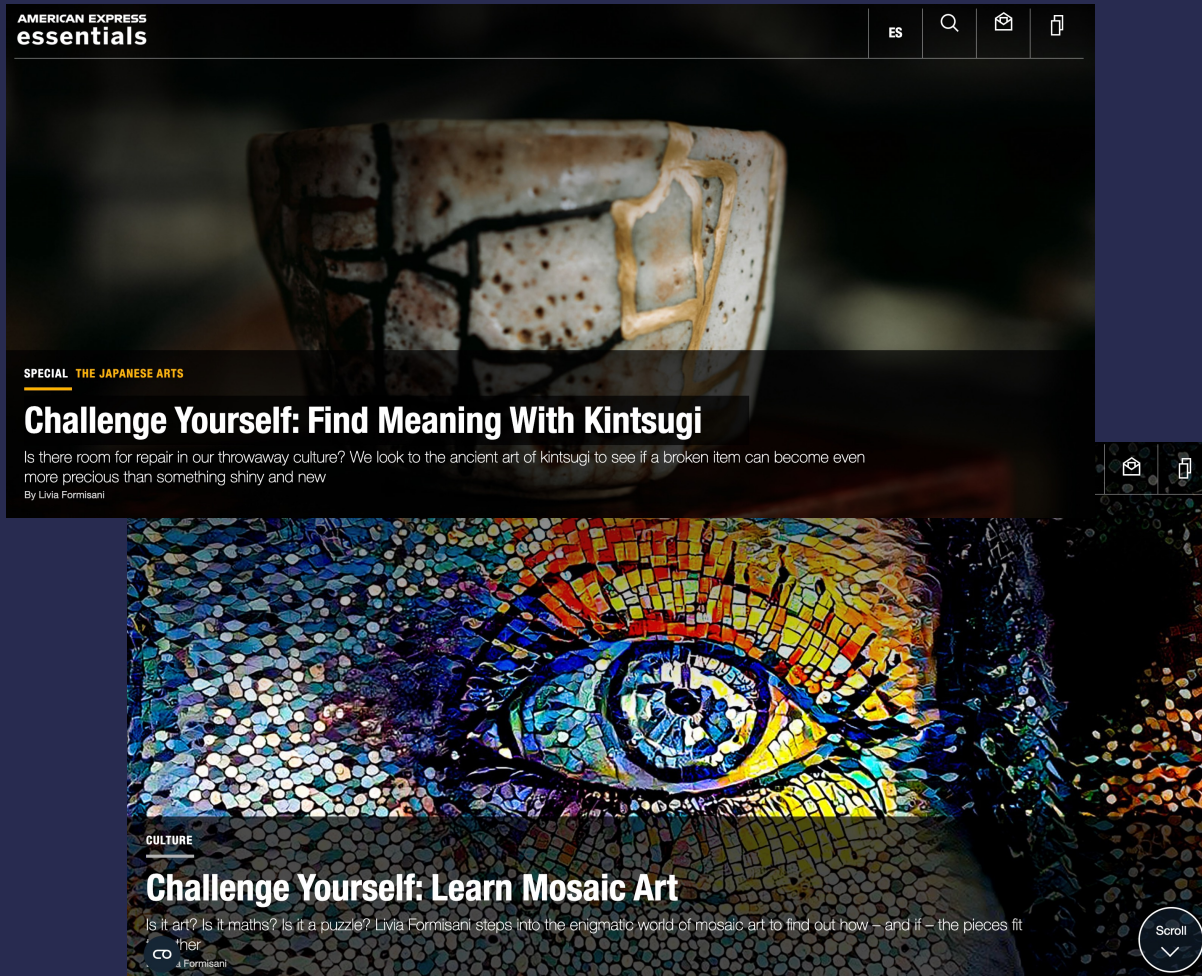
AMERICAN EXPRESS
essentials

ES

SPECIAL THE JAPANESE ARTS

Challenge Yourself: Find Meaning With Kintsugi

Is there room for repair in our throwaway culture? We look to the ancient art of kintsugi to see if a broken item can become even more precious than something shiny and new

By Livia Formisani

CULTURE

Challenge Yourself: Learn Mosaic Art

Is it art? Is it maths? Is it a puzzle? Livia Formisani steps into the enigmatic world of mosaic art to find out how – and if – the pieces fit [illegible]ther

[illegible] Formisani

Scroll